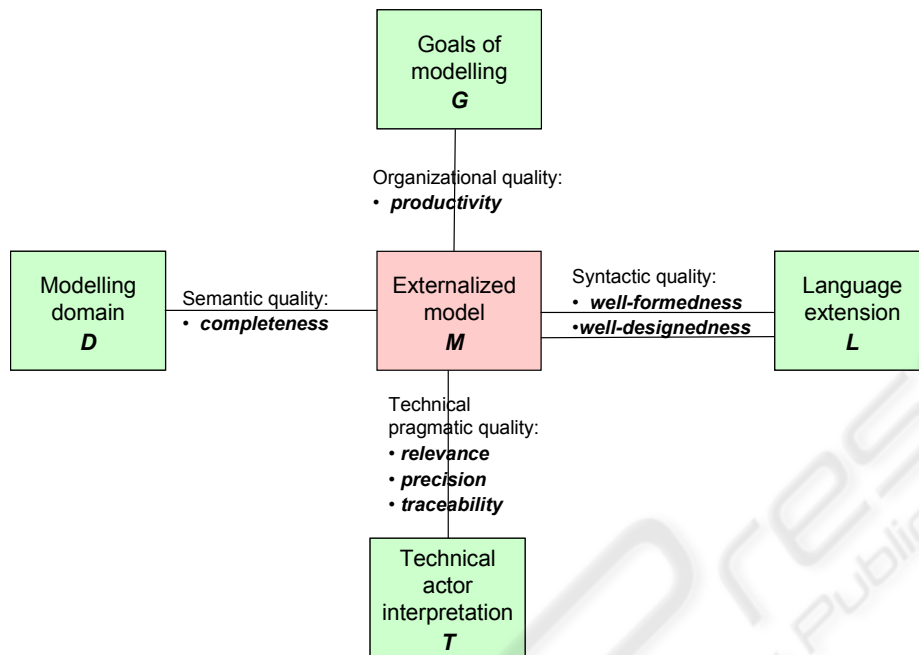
Goals of modelling
*G*

Organizational quality:
• ***productivity***

Modelling domain
*D*

Semantic quality:
• ***completeness***

Externalized model
*M*

Syntactic quality:
• ***well-formedness***
•***well-designedness***

Language extension
*L*

Technical pragmatic quality:
• ***relevance***
• ***precision***
• ***traceability***

Technical actor interpretation
*T*